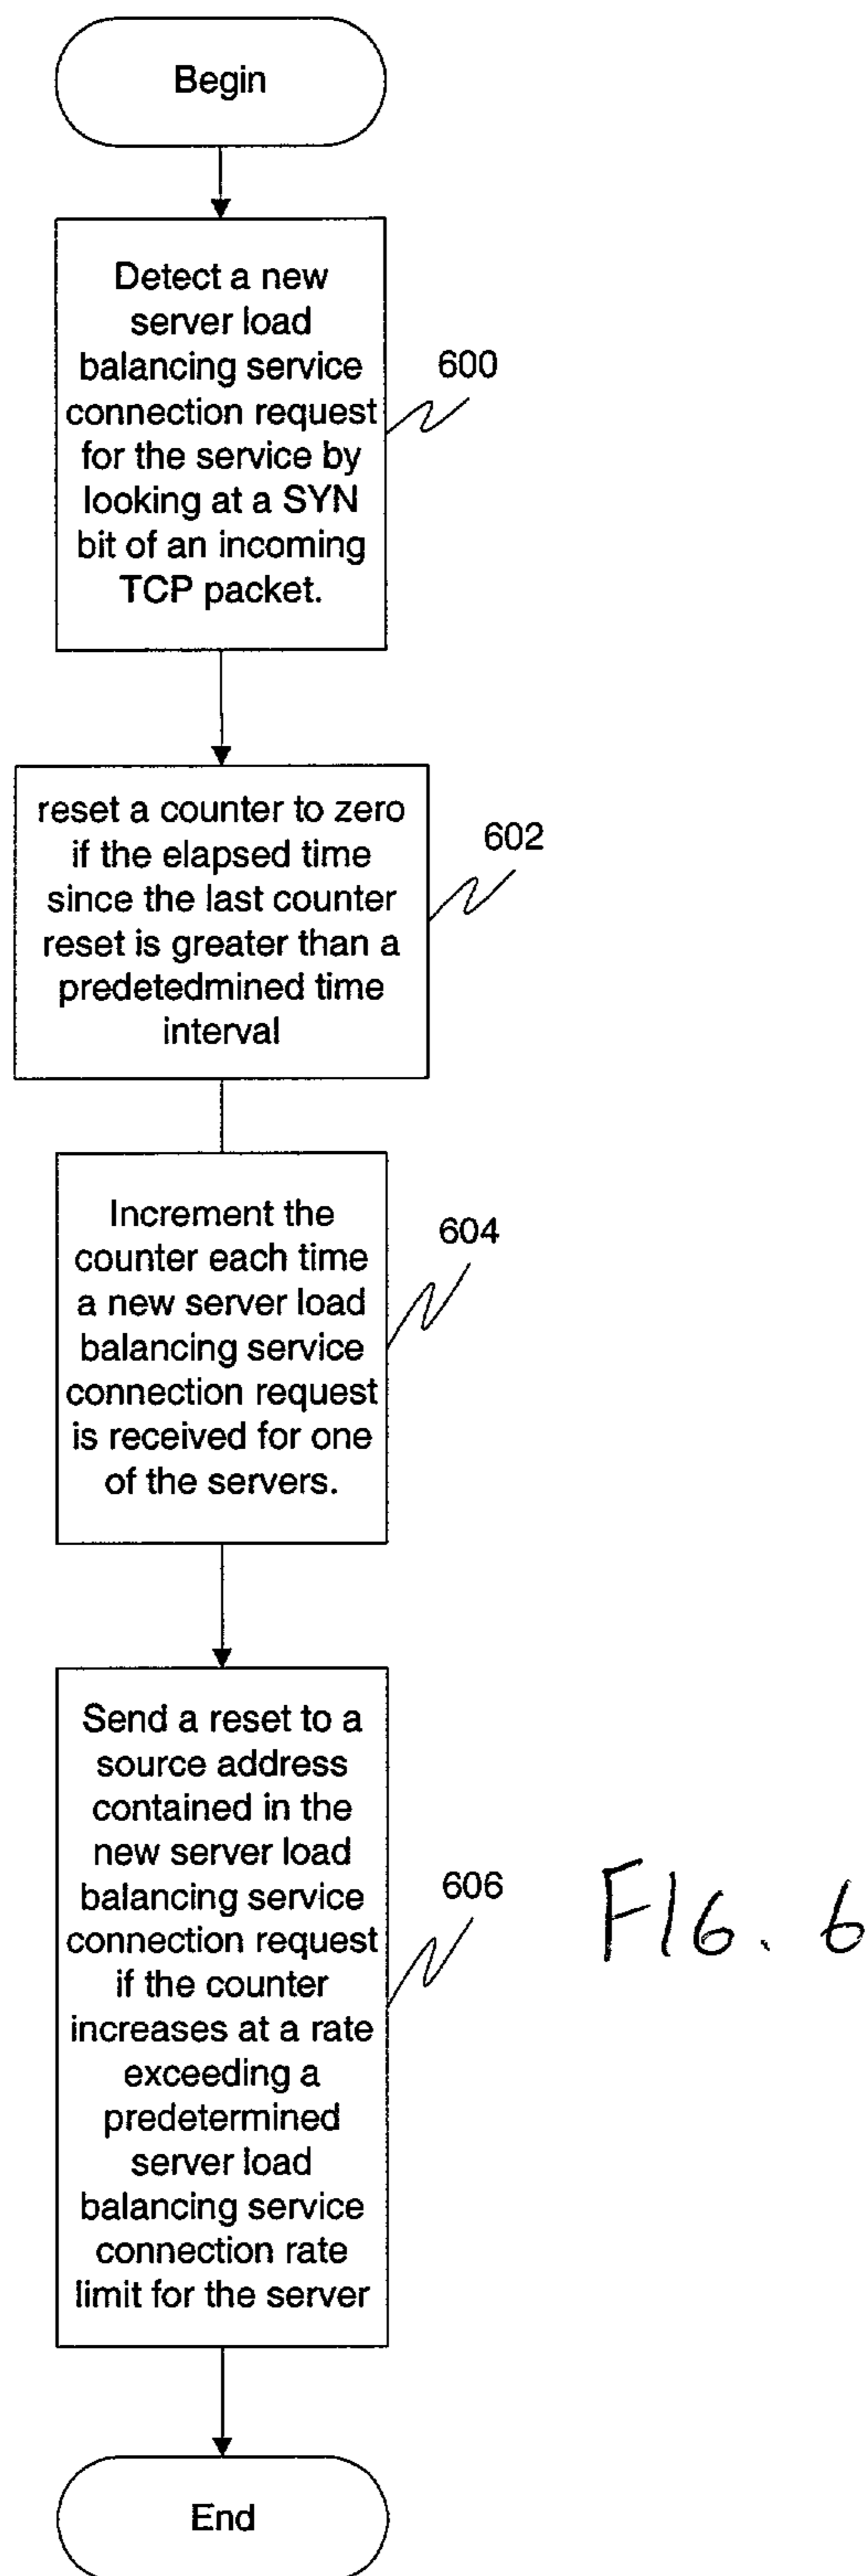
Begin

Detect a new server load balancing service connection request for the service by looking at a SYN bit of an incoming TCP packet.

600

reset a counter to zero if the elapsed time since the last counter reset is greater than a predetedmined time interval

602

Increment the counter each time a new server load balancing service connection request is received for one of the servers.

604

Send a reset to a source address contained in the new server load balancing service connection request if the counter increases at a rate exceeding a predetermined server load balancing service connection rate limit for the server

606

FIG. 6

End